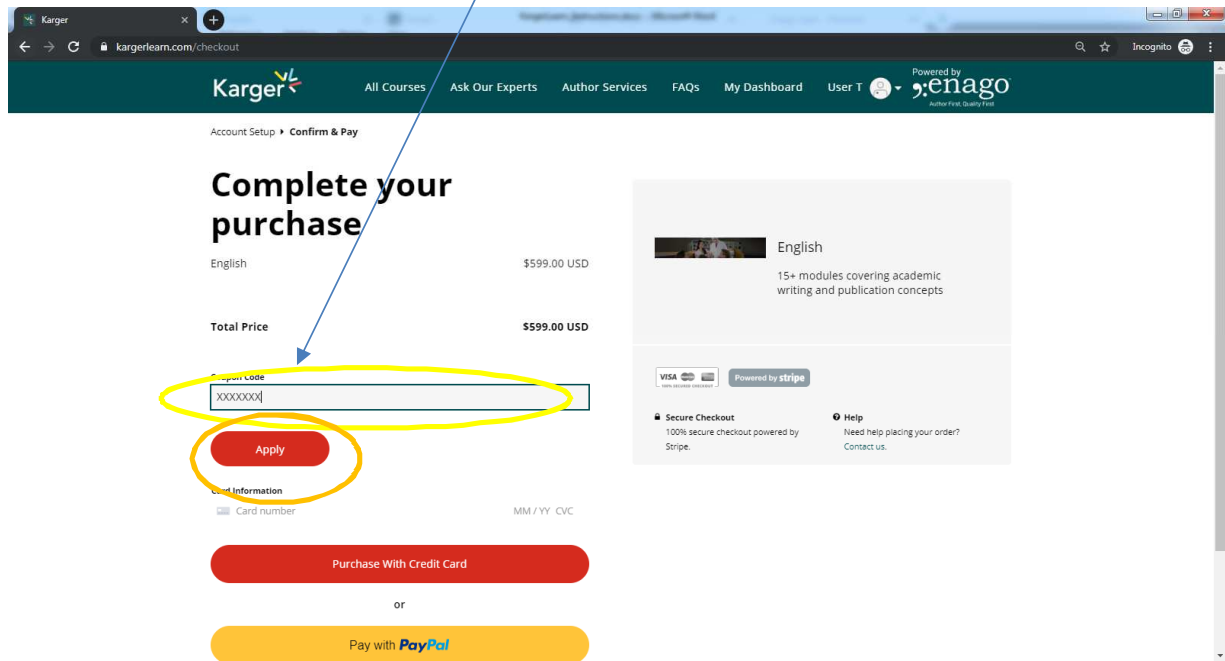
Karger
kargerlearn.com/checkout
Incognito

Karger
All Courses Ask Our Experts Author Services FAQs My Dashboard User T
Powered by
enago
Author First, Quality First

Account Setup ▸ Confirm & Pay

Complete your purchase

English $599.00 USD

Total Price $599.00 USD

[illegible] Code
XXXXXXX

Apply

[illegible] Information
Card number MM / YY CVC

Purchase With Credit Card

or

Pay with PayPal

English
15+ modules covering academic writing and publication concepts

VISA 100% SECURED CHECKOUT
Powered by stripe

Secure Checkout
100% secure checkout powered by Stripe.

Help
Need help placing your order?
Contact us.